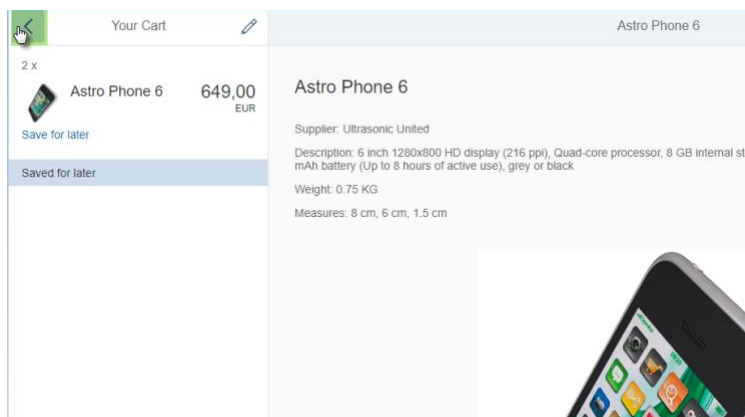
Your Cart

2 x

Astro Phone 6 649,00 EUR

Save for later

Saved for later

Astro Phone 6

Astro Phone 6

Supplier: Ultrasonic United

Description: 6 inch 1280x800 HD display (216 ppi), Quad-core processor, 8 GB internal st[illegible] mAh battery (Up to 8 hours of active use), grey or black

Weight: 0.75 KG

Measures: 8 cm, 6 cm, 1.5 cm